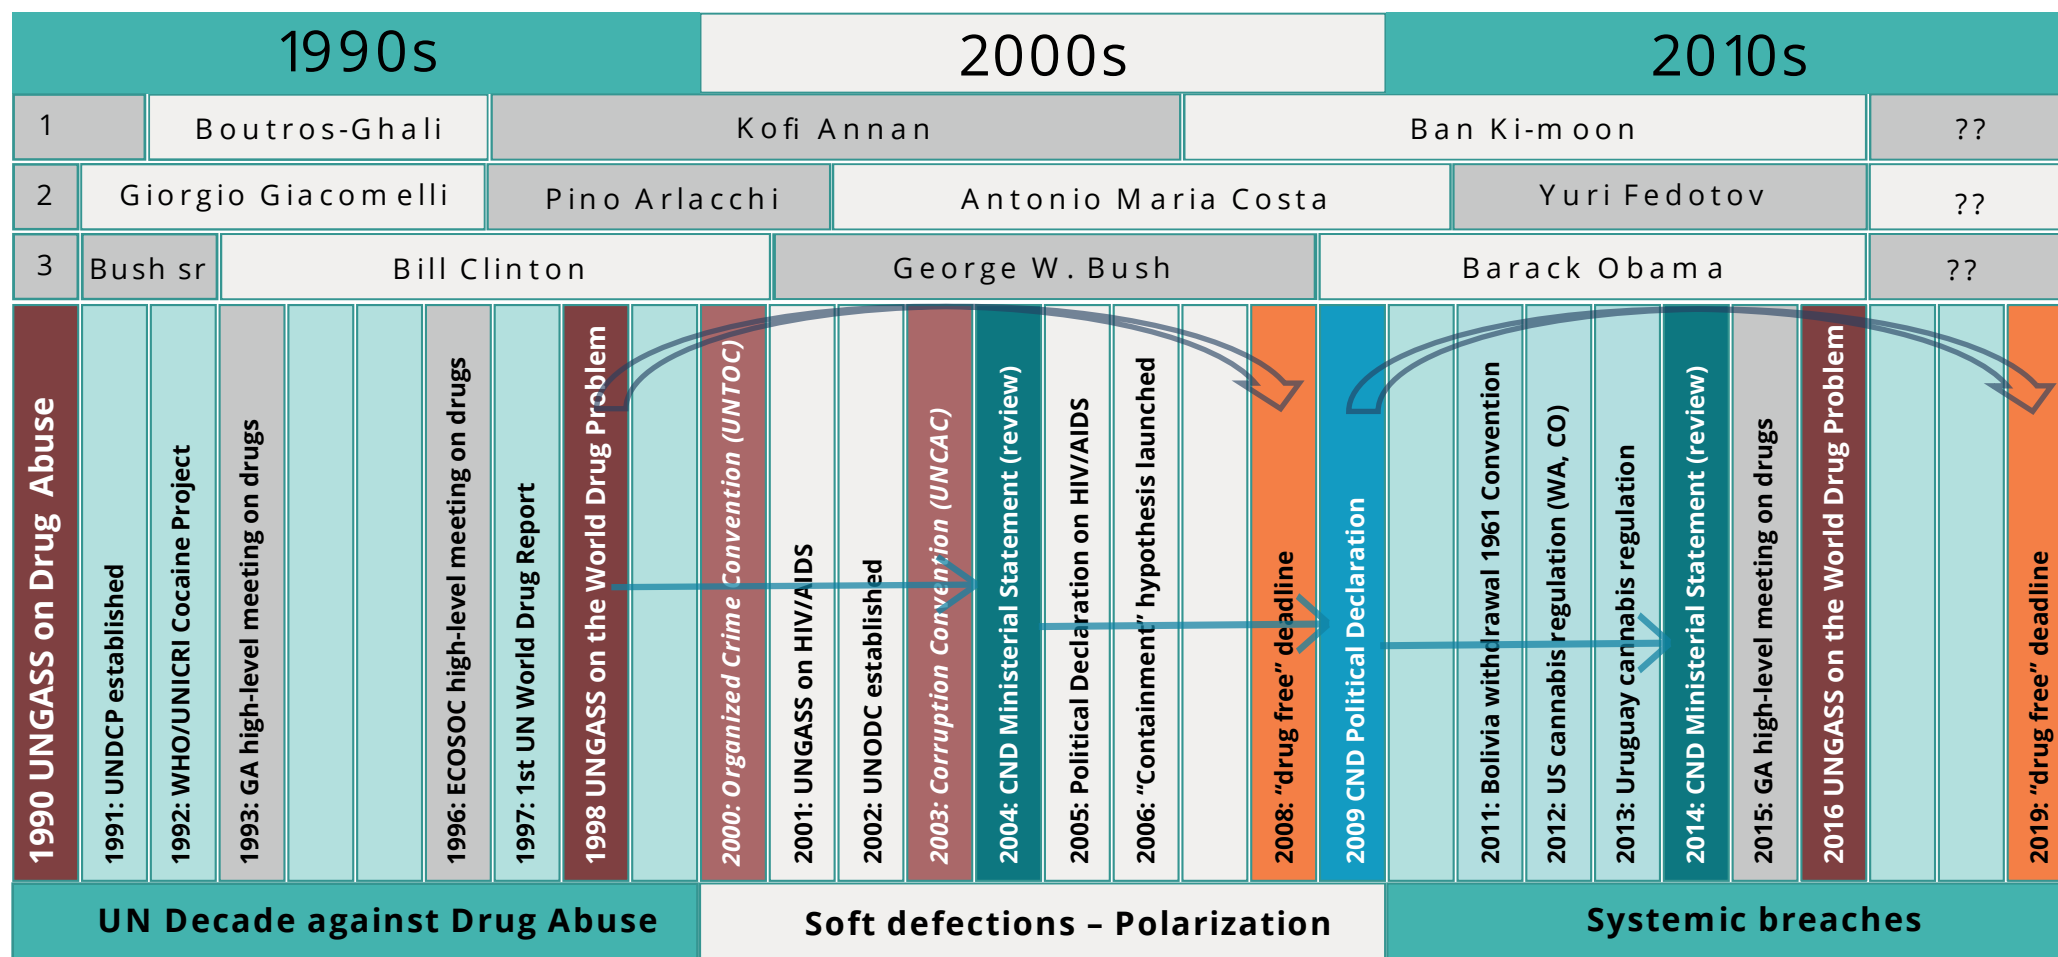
1990s

2000s

2010s

1 Boutros-Ghali Kofi Annan Ban Ki-moon ??

2 Giorgio Giacomelli Pino Arlacchi Antonio Maria Costa Yuri Fedotov ??

3 Bush sr Bill Clinton George W. Bush Barack Obama ??

1990 UNGASS on Drug Abuse

1991: UNDCP established

1992: WHO/UNICRI Cocaine Project

1993: GA high-level meeting on drugs

1996: ECOSOC high-level meeting on drugs

1997: 1st UN World Drug Report

1998 UNGASS on the World Drug Problem

2000: Organized Crime Convention (UNTOC)

2001: UNGASS on HIV/AIDS

2002: UNODC established

2003: Corruption Convention (UNCAC)

2004: CND Ministerial Statement (review)

2005: Political Declaration on HIV/AIDS

2006: "Containment" hypothesis launched

2008: "drug free" deadline

2009 CND Political Declaration

2011: Bolivia withdrawal 1961 Convention

2012: US cannabis regulation (WA, CO)

2013: Uruguay cannabis regulation

2014: CND Ministerial Statement (review)

2015: GA high-level meeting on drugs

2016 UNGASS on the World Drug Problem

2019: "drug free" deadline

UN Decade against Drug Abuse

Soft defections – Polarization

Systemic breaches